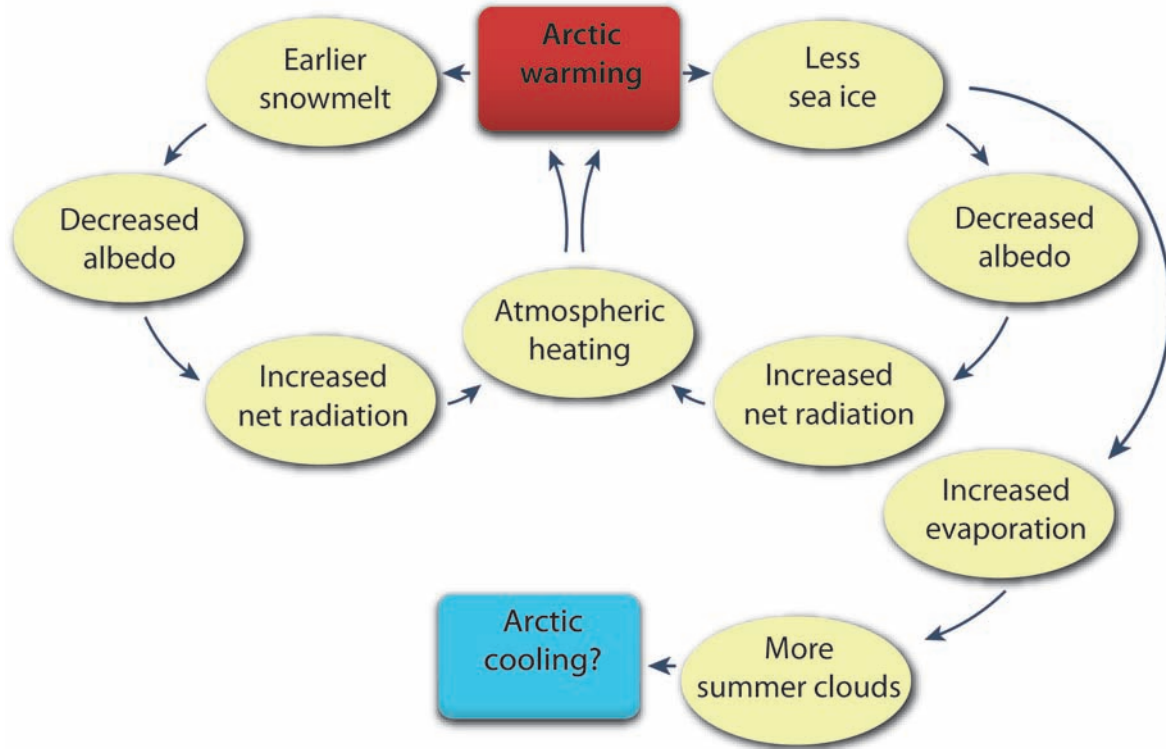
Earlier snowmelt

Arctic warming

Less sea ice

Decreased albedo

Decreased albedo

Atmospheric heating

Increased net radiation

Increased net radiation

Increased evaporation

Arctic cooling?

More summer clouds